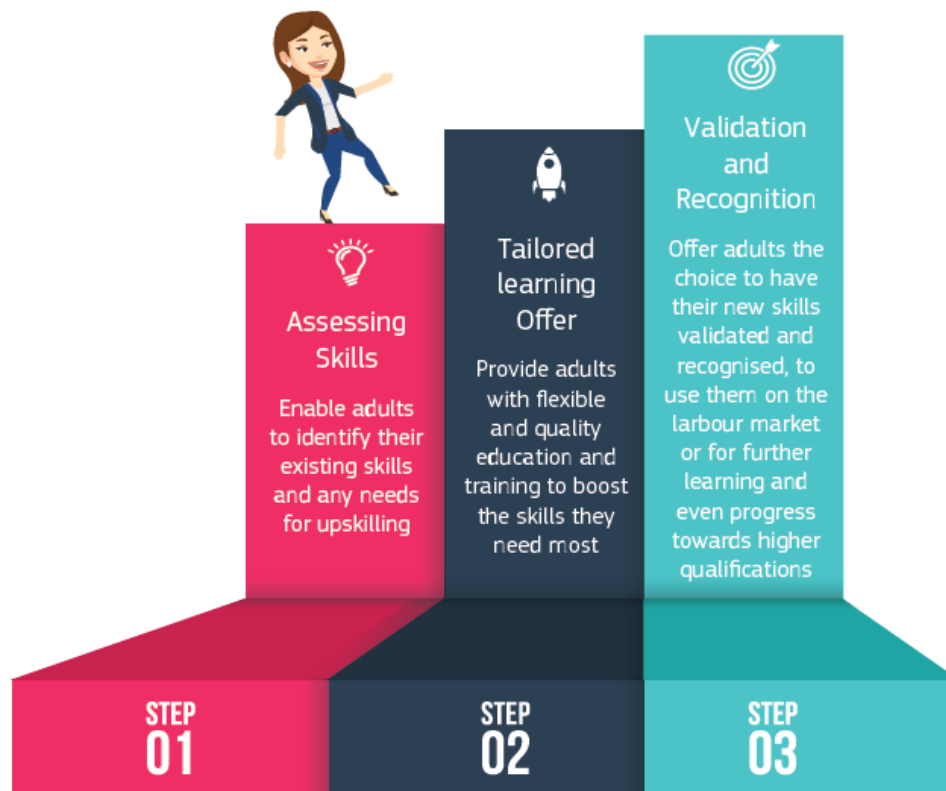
Assessing Skills

Enable adults to identify their existing skills and any needs for upskilling

Tailored learning Offer

Provide adults with flexible and quality education and training to boost the skills they need most

Validation and Recognition

Offer adults the choice to have their new skills validated and recognised, to use them on the larbour market or for further learning and even progress towards higher qualifications

STEP 01

STEP 02

STEP 03